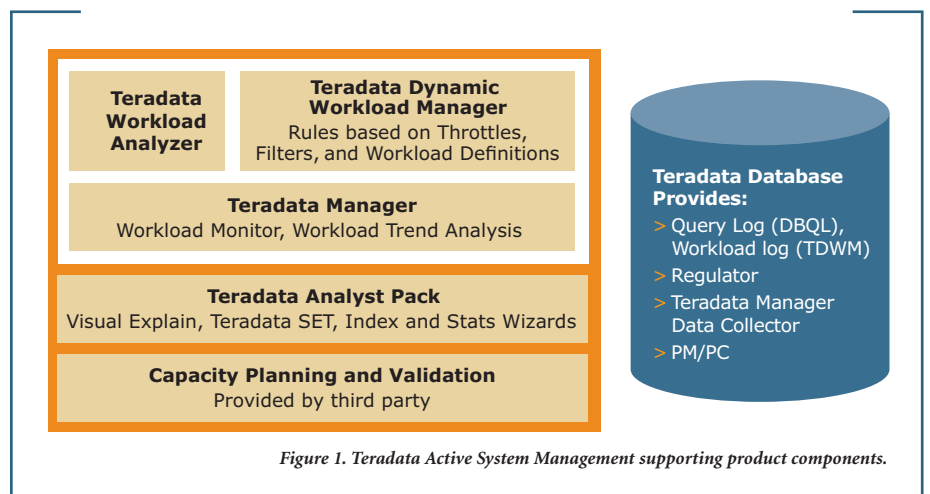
Teradata Workload Analyzer

Teradata Dynamic Workload Manager
Rules based on Throttles, Filters, and Workload Definitions

Teradata Manager
Workload Monitor, Workload Trend Analysis

Teradata Analyst Pack
Visual Explain, Teradata SET, Index and Stats Wizards

Capacity Planning and Validation
Provided by third party

Teradata Database Provides:
> Query Log (DBQL), Workload log (TDWM)
> Regulator
> Teradata Manager Data Collector
> PM/PC

Figure 1. Teradata Active System Management supporting product components.